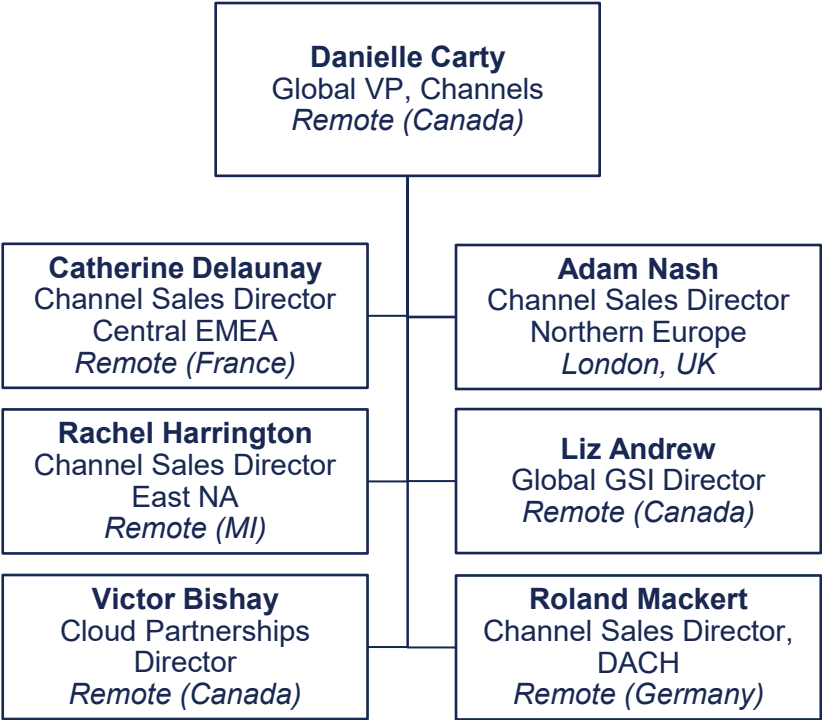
**Danielle Carty**
Global VP, Channels
*Remote (Canada)*

**Catherine Delaunay**
Channel Sales Director
Central EMEA
*Remote (France)*

**Adam Nash**
Channel Sales Director
Northern Europe
*London, UK*

**Rachel Harrington**
Channel Sales Director
East NA
*Remote (MI)*

**Liz Andrew**
Global GSI Director
*Remote (Canada)*

**Victor Bishay**
Cloud Partnerships Director
*Remote (Canada)*

**Roland Mackert**
Channel Sales Director, DACH
*Remote (Germany)*